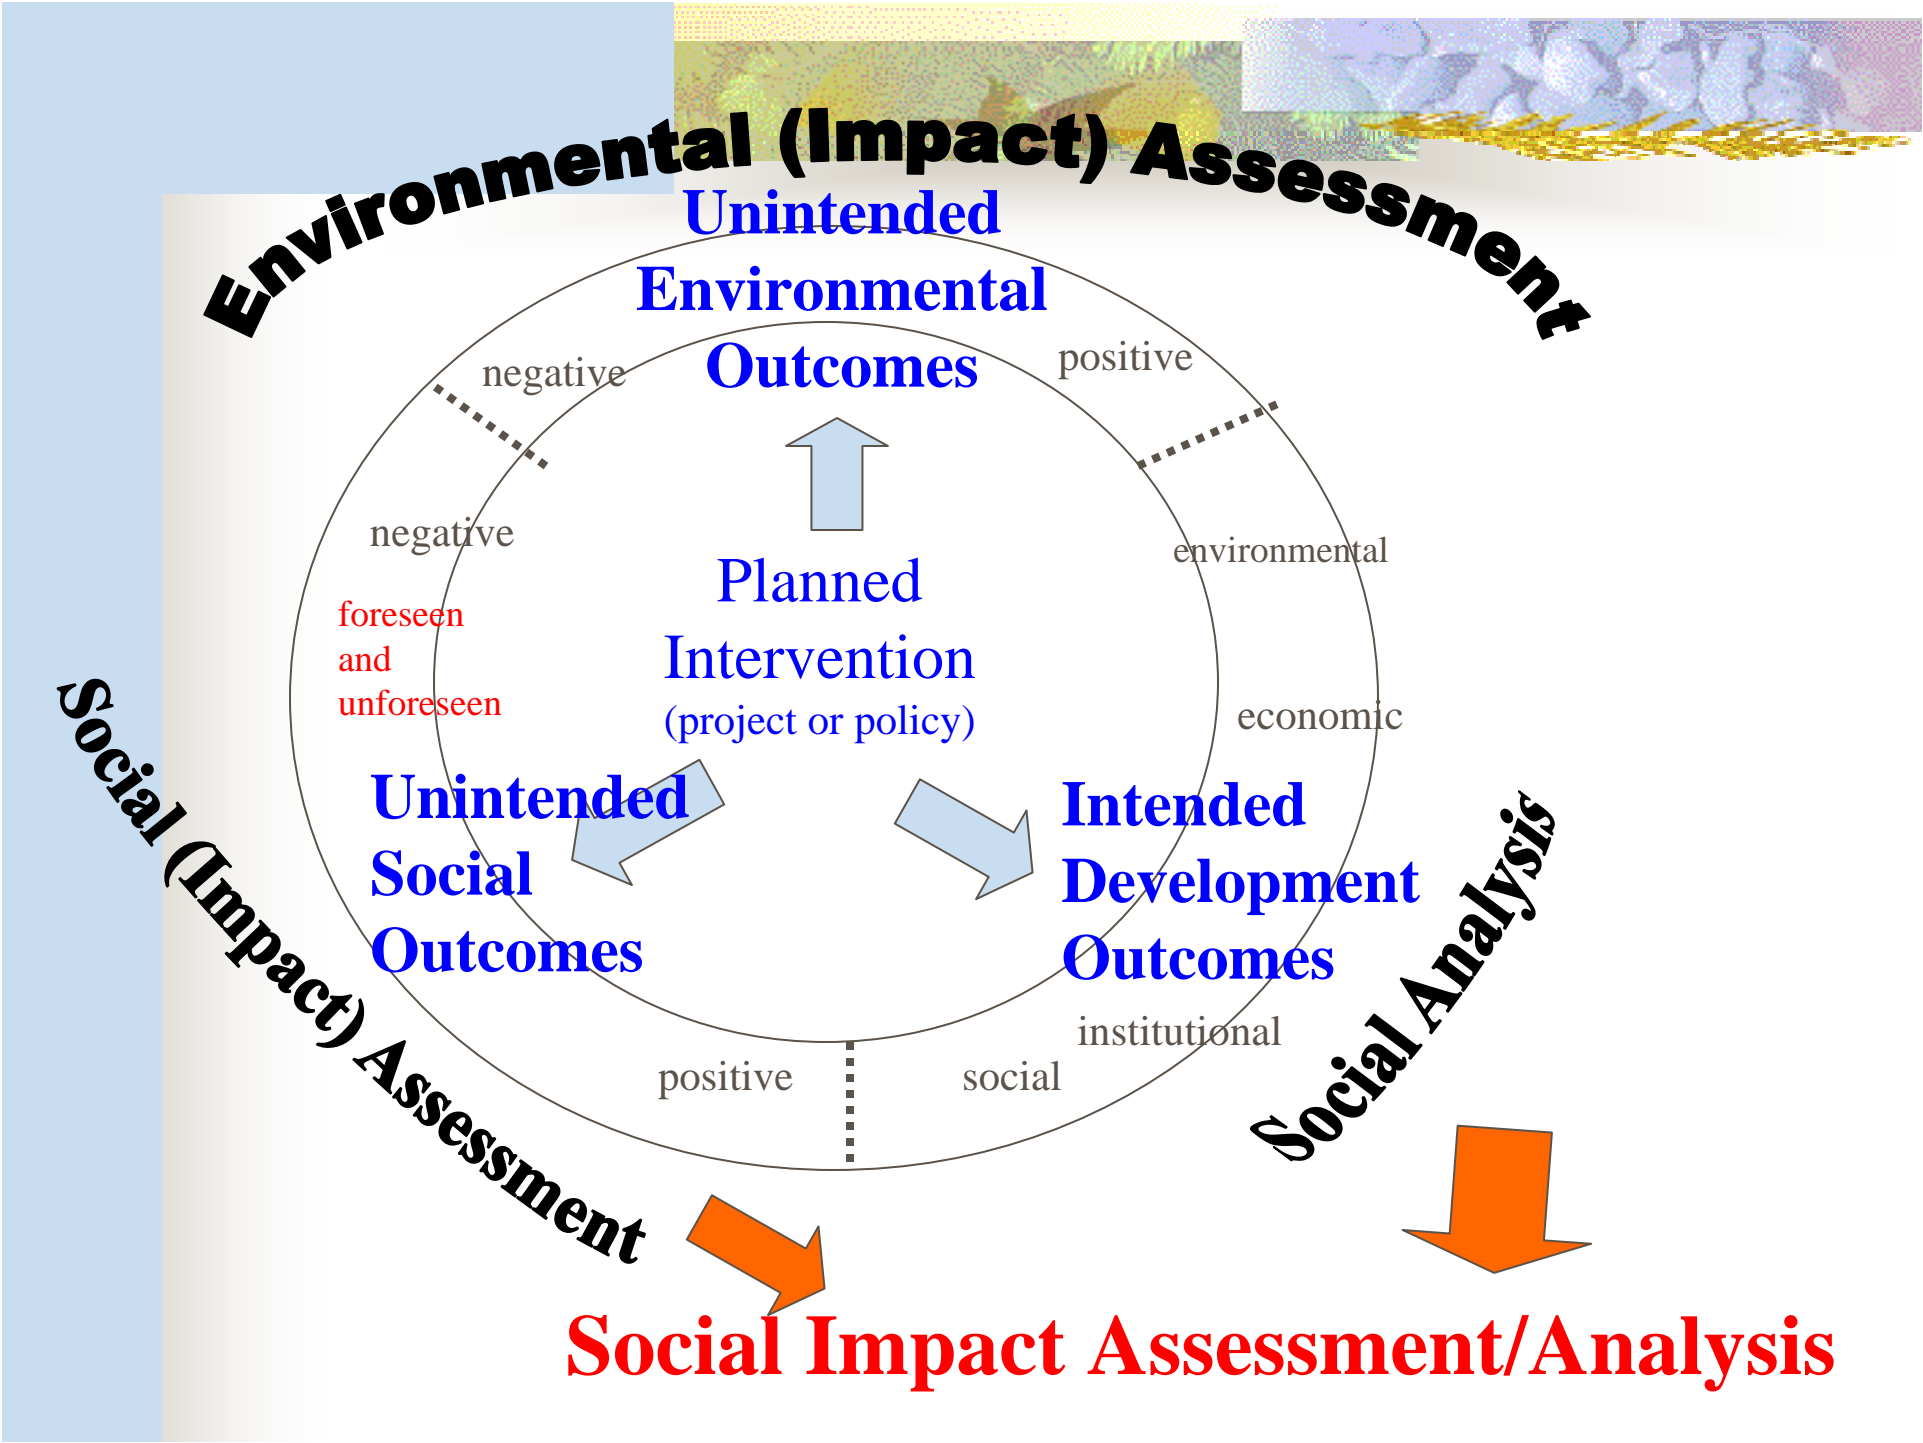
Environmental (Impact) Assessment

Unintended Environmental Outcomes

negative

positive

negative

foreseen and unforeseen

Planned Intervention (project or policy)

environmental

economic

Unintended Social Outcomes

Intended Development Outcomes

institutional

positive

social

Social (Impact) Assessment

Social Analysis

Social Impact Assessment/Analysis